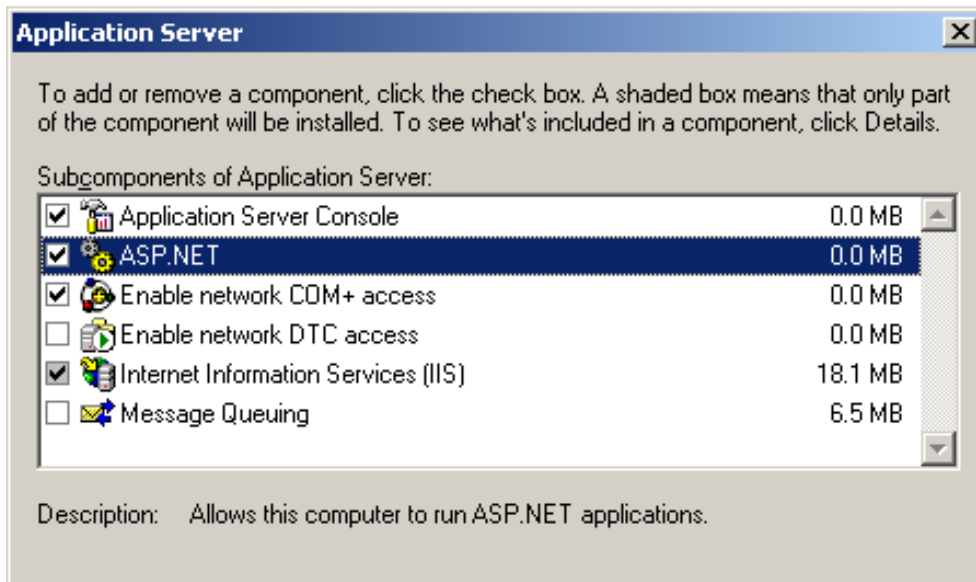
Application Server

To add or remove a component, click the check box. A shaded box means that only part of the component will be installed. To see what's included in a component, click Details.

Subcomponents of Application Server:

| | | |
|---|---|---|
| ☑ | Application Server Console | 0.0 MB |
| ☑ | ASP.NET | 0.0 MB |
| ☑ | Enable network COM+ access | 0.0 MB |
| ☐ | Enable network DTC access | 0.0 MB |
| ☑ | Internet Information Services (IIS) | 18.1 MB |
| ☐ | Message Queuing | 6.5 MB |

Description: Allows this computer to run ASP.NET applications.